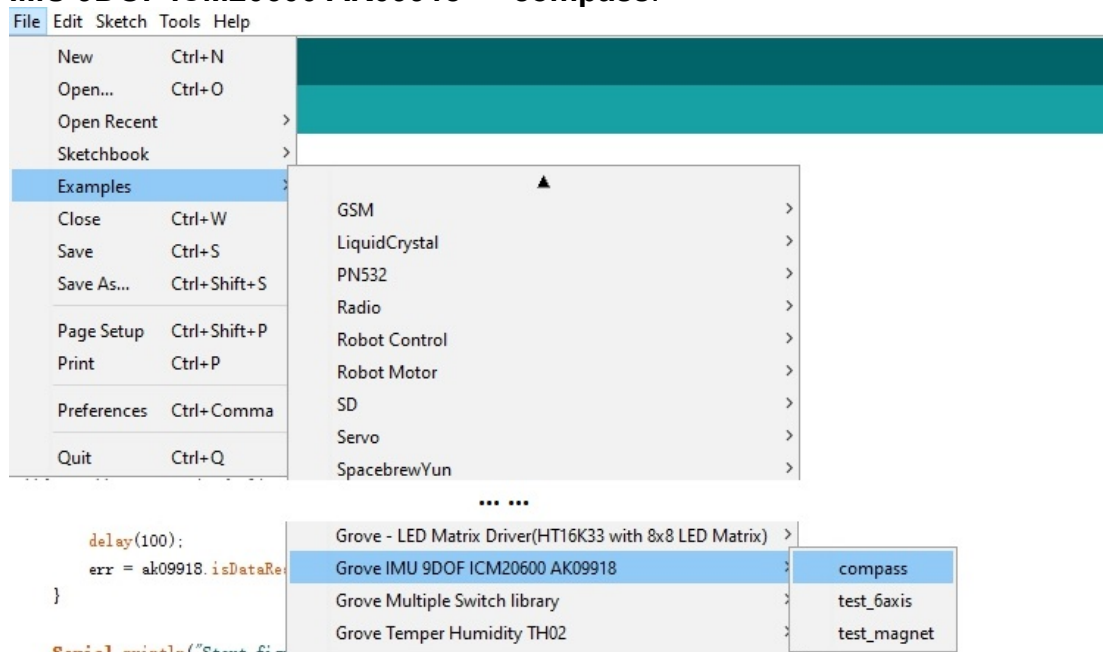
File Edit Sketch Tools Help

New Ctrl+N
Open... Ctrl+O
Open Recent
Sketchbook
Examples
Close Ctrl+W
Save Ctrl+S
Save As... Ctrl+Shift+S
Page Setup Ctrl+Shift+P
Print Ctrl+P
Preferences Ctrl+Comma
Quit Ctrl+Q

GSM
LiquidCrystal
PN532
Radio
Robot Control
Robot Motor
SD
Servo
SpacebrewYun

... ...

Grove - LED Matrix Driver(HT16K33 with 8x8 LED Matrix)
Grove IMU 9DOF ICM20600 AK09918
Grove Multiple Switch library
Grove Temper Humidity TH02

compass
test_6axis
test_magnet

delay(100);
err = ak09918.isDataRe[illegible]
}